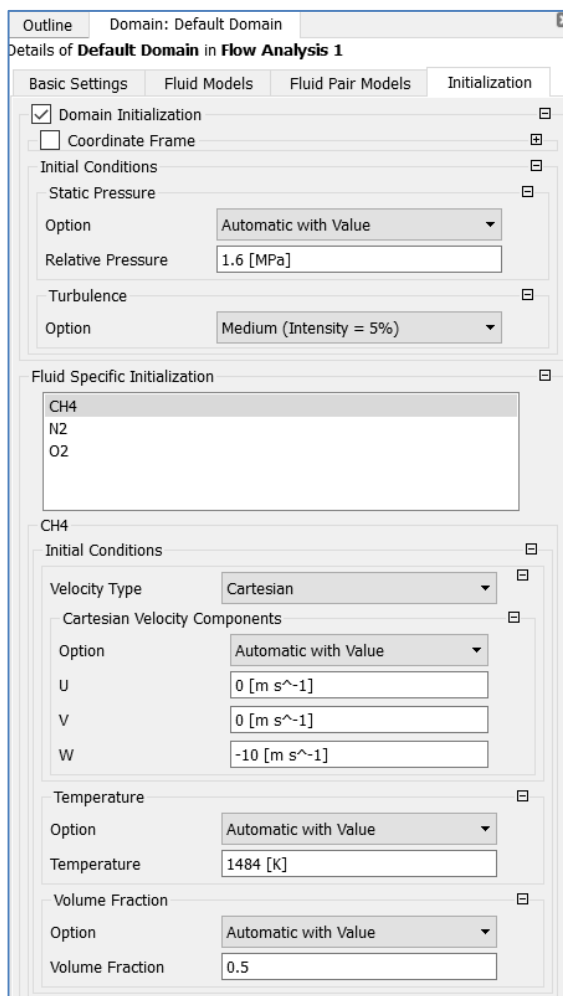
Outline | Domain: Default Domain

Details of **Default Domain** in **Flow Analysis 1**

Basic Settings | Fluid Models | Fluid Pair Models | Initialization

Domain Initialization

Coordinate Frame

Initial Conditions

Static Pressure

Option | Automatic with Value

Relative Pressure | 1.6 [MPa]

Turbulence

Option | Medium (Intensity = 5%)

Fluid Specific Initialization

CH4
N2
O2

CH4

Initial Conditions

Velocity Type | Cartesian

Cartesian Velocity Components

Option | Automatic with Value

U | 0 [m s^-1]

V | 0 [m s^-1]

W | -10 [m s^-1]

Temperature

Option | Automatic with Value

Temperature | 1484 [K]

Volume Fraction

Option | Automatic with Value

Volume Fraction | 0.5